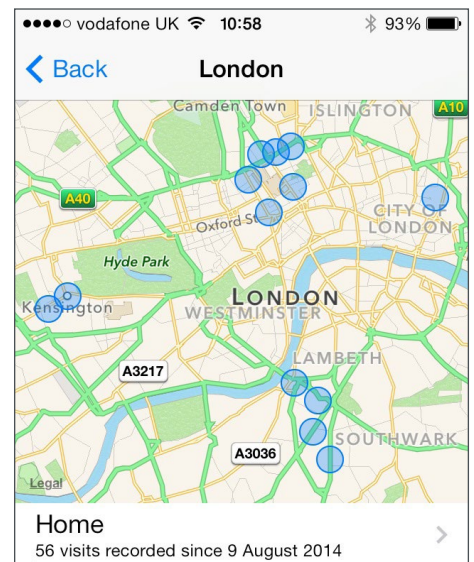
●●●●○ vodafone UK 10:58 93%

Back London

Camden Town
ISLINGTON
A10
A40
Oxford St
CITY OF LONDON
Hyde Park
Kensington
LONDON
WESTMINSTER
LAMBETH
A3217
A3036
SOUTHWARK
Legal

Home
56 visits recorded since 9 August 2014